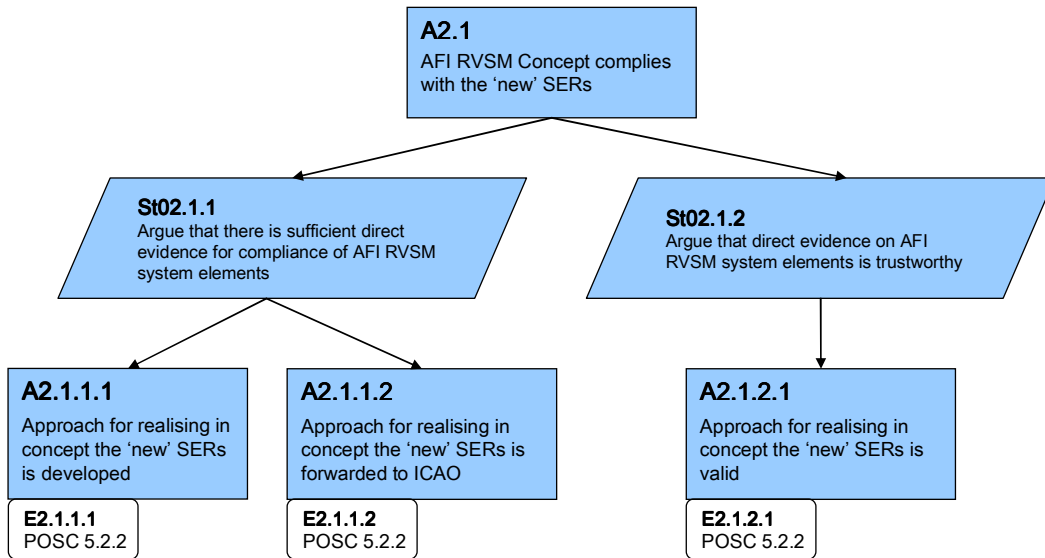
A2.1
AFI RVSM Concept complies with the ‘new’ SERs

St02.1.1
Argue that there is sufficient direct evidence for compliance of AFI RVSM system elements

St02.1.2
Argue that direct evidence on AFI RVSM system elements is trustworthy

A2.1.1.1
Approach for realising in concept the ‘new’ SERs is developed

E2.1.1.1
POSC 5.2.2

A2.1.1.2
Approach for realising in concept the ‘new’ SERs is forwarded to ICAO

E2.1.1.2
POSC 5.2.2

A2.1.2.1
Approach for realising in concept the ‘new’ SERs is valid

E2.1.2.1
POSC 5.2.2